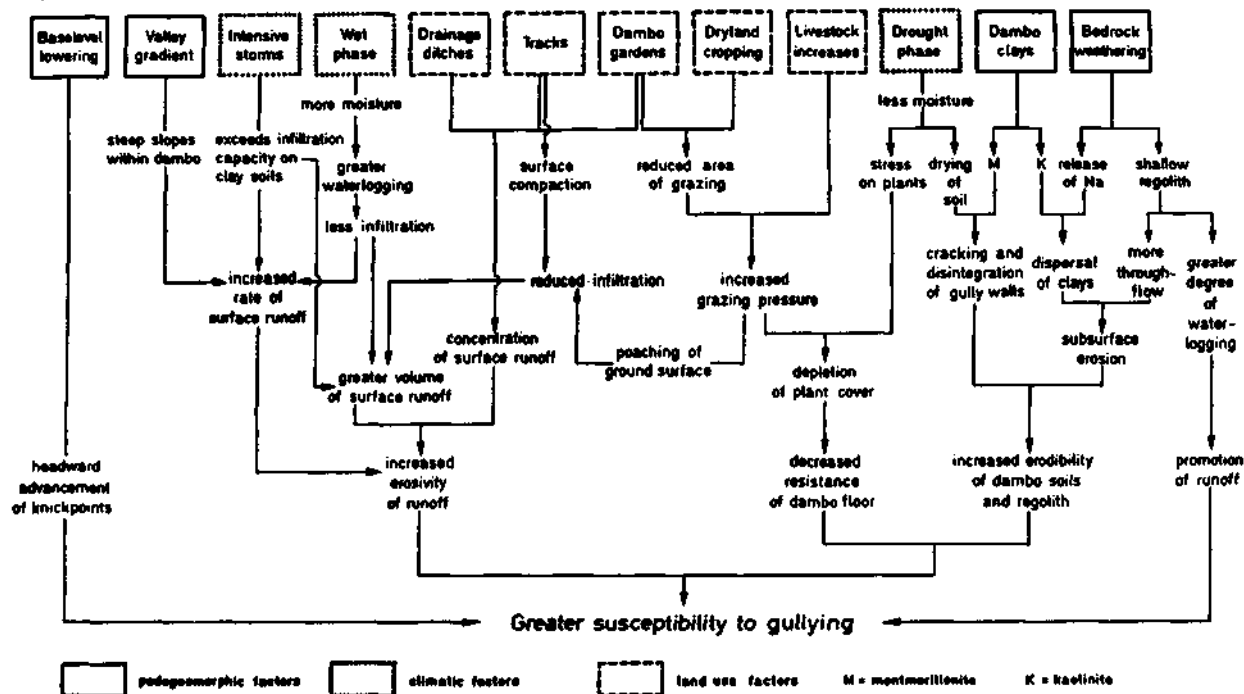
Baselevel lowering

Valley gradient

Intensive storms

Wet phase

Drainage ditches

Tracks

Dambo gardens

Dryland cropping

Livestock increases

Drought phase

Dambo clays

Bedrock weathering

more moisture

less moisture

steep slopes within dambo

exceeds infiltration capacity on clay soils

greater waterlogging

less infiltration

surface compaction

reduced area of grazing

stress on plants

drying of soil

M

K

release of Na

shallow regolith

increased rate of surface runoff

reduced infiltration

increased grazing pressure

cracking and disintegration of gully walls

dispersal of clays

more throughflow

greater degree of waterlogging

concentration of surface runoff

poaching of ground surface

subsurface erosion

greater volume of surface runoff

depletion of plant cover

headward advancement of knickpoints

increased erosivity of runoff

decreased resistance of dambo floor

increased erodibility of dambo soils and regolith

promotion of runoff

Greater susceptibility to gullying

pedogeomorphic factors

climatic factors

land use factors

M = montmorillonite

K = kaolinite